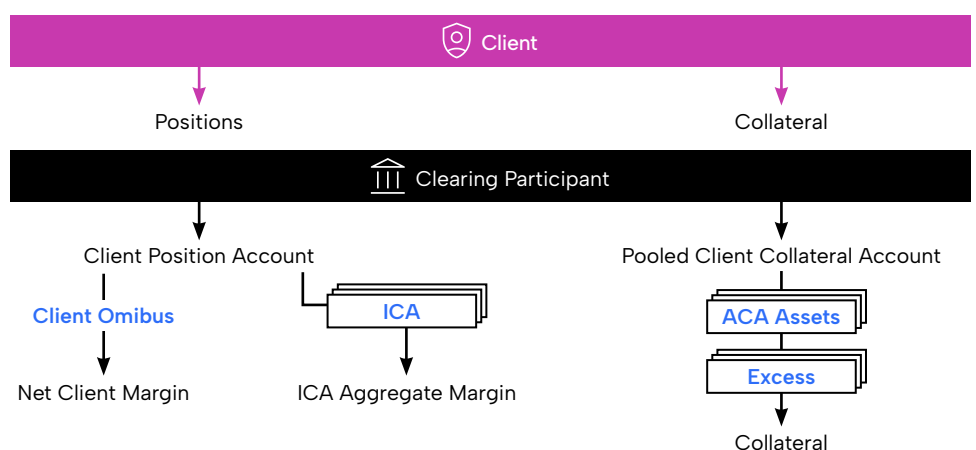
Client

Positions

Collateral

Clearing Participant

Client Position Account

Pooled Client Collateral Account

Client Omibus

ICA

ACA Assets

Excess

Net Client Margin

ICA Aggregate Margin

Collateral